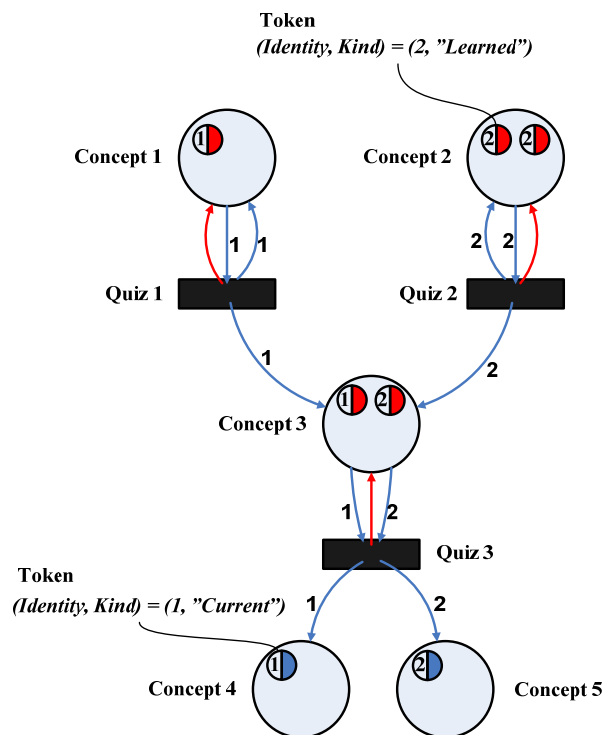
Token
(Identity, Kind) = (2, ”Learned”)

1
Concept 1

2 2
Concept 2

1 1

2 2

Quiz 1

Quiz 2

1

2

1 2
Concept 3

1 2

Quiz 3

Token
(Identity, Kind) = (1, ”Current”)

1

2

1
Concept 4

2
Concept 5